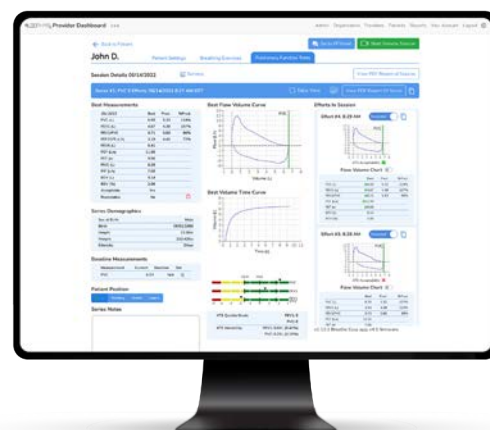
Provider Dashboard

Admin Organization Providers Patients Reports My Account Logout

← Back to Patients

John D.

Patient Settings Breathing Exercises Preliminary Function Tests

Session Details 09/14/2022

View PDF Report of Session

Best Measurements

Best Flow Volume Curve

Efforts In Session

Effort #4, 8:25 AM

Flow Volume Chart

Best Volume Time Curve

Series Demographics

Baseline Measurements

Patient Position

Series Notes

Effort #3, 8:26 AM

Flow Volume Chart